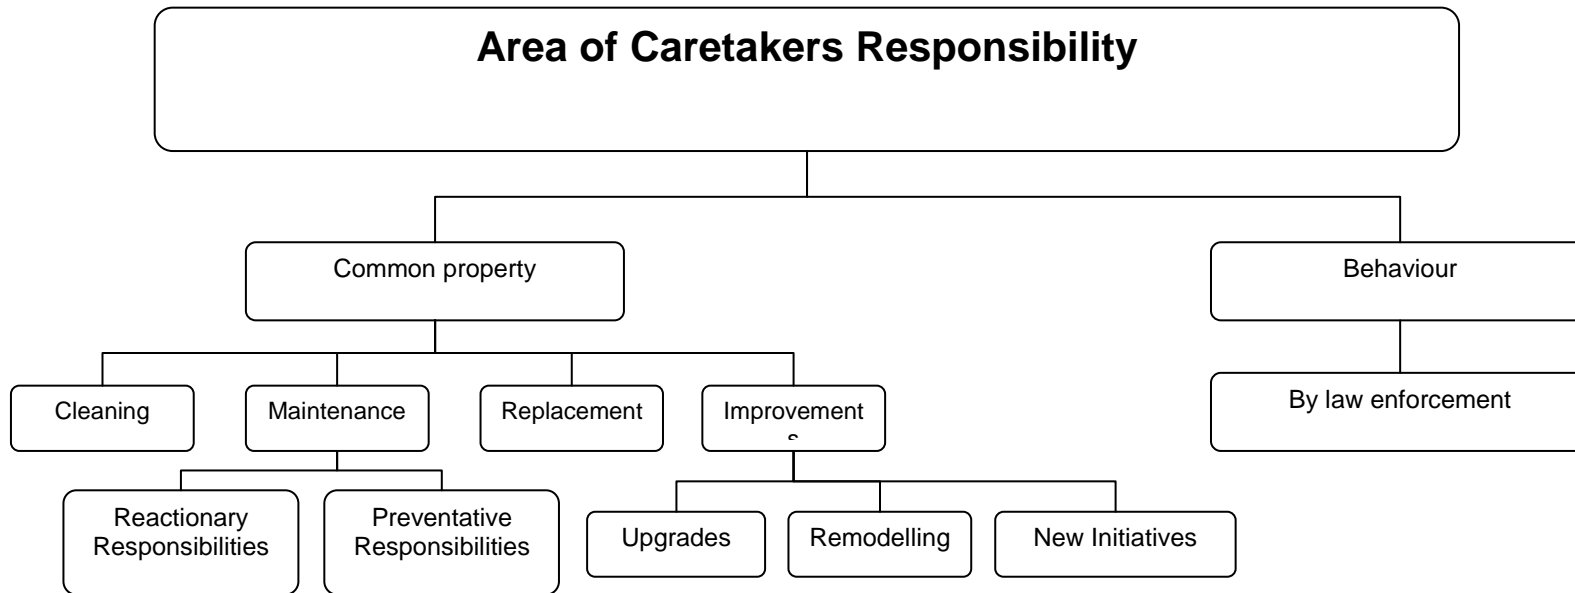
Area of Caretakers Responsibility

Common property

Behaviour

Cleaning

Maintenance

Replacement

Improvements

By law enforcement

Reactionary Responsibilities

Preventative Responsibilities

Upgrades

Remodelling

New Initiatives